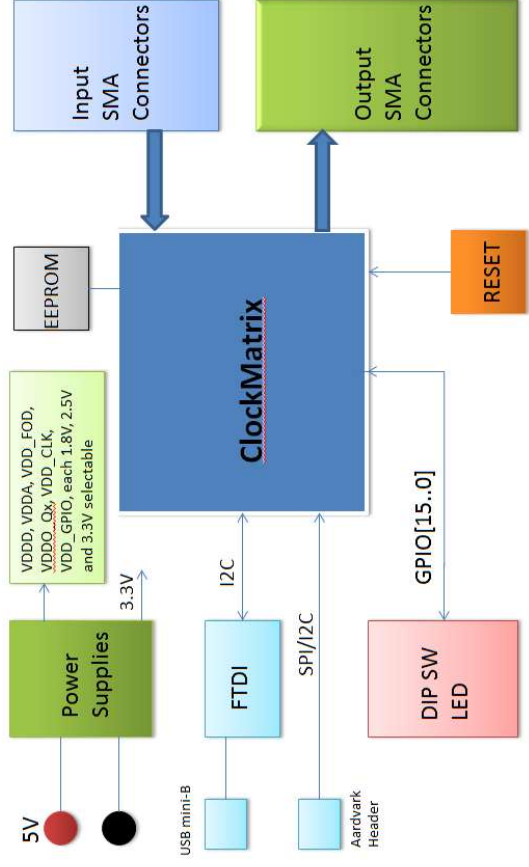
Input SMA Connectors

Output SMA Connectors

EEPROM

ClockMatrix

RESET

VDDD, VDDA, VDD_FOD, VDDO_Qx, VDD_CLK, VDD_GPIO, each 1.8V, 2.5V and 3.3V selectable

Power Supplies

3.3V

5V

I2C

FTDI

USB mini-B

SPI/I2C

Aardvark Header

GPIO[15..0]

DIP SW LED